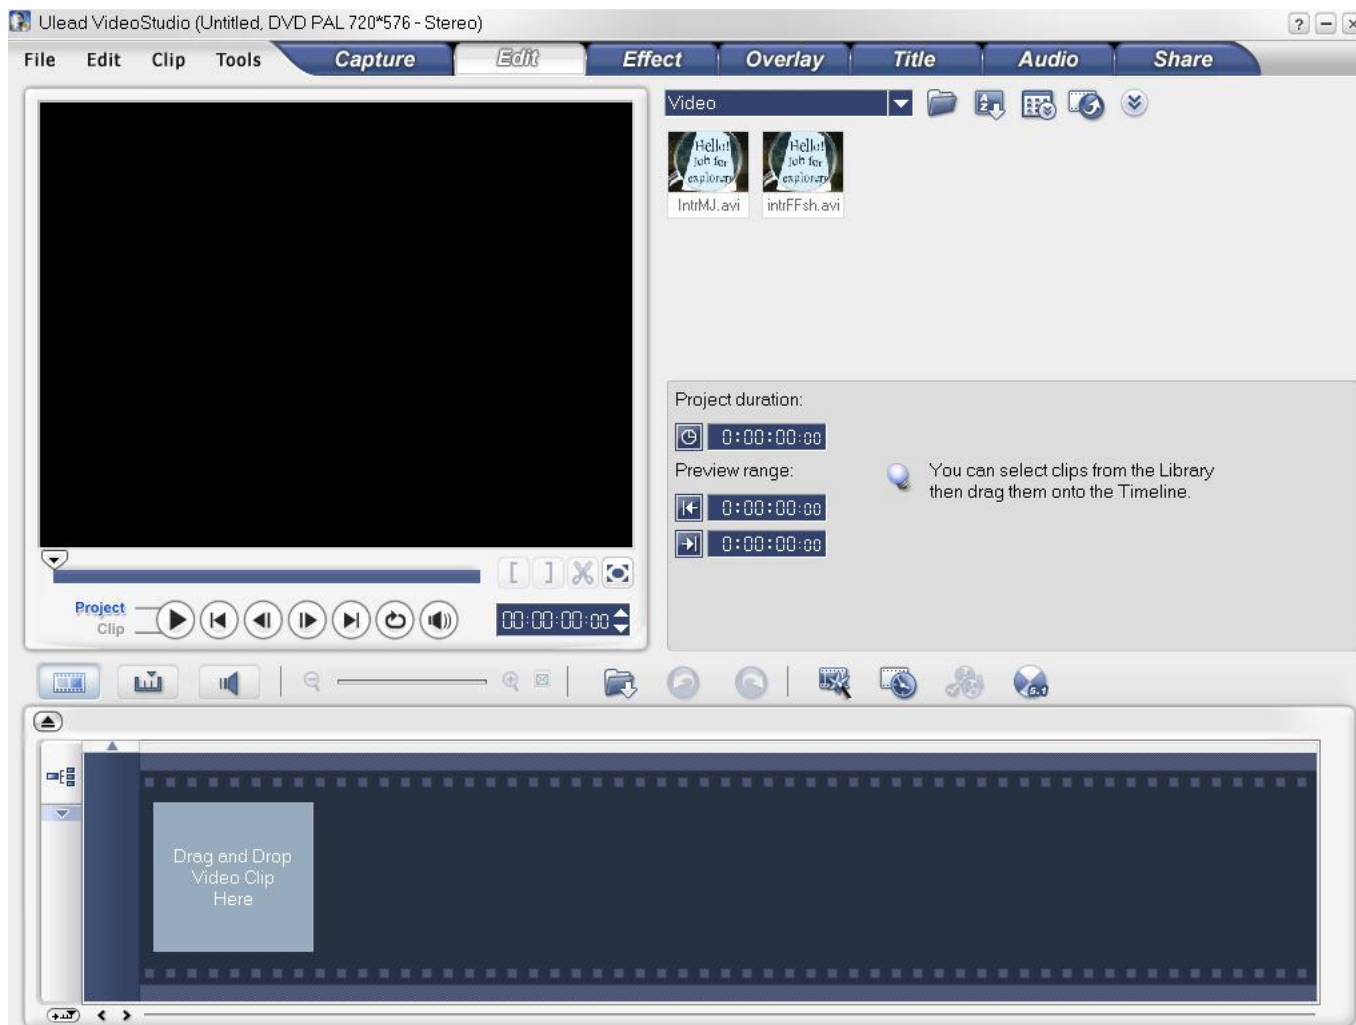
Ulead VideoStudio (Untitled, DVD PAL 720*576 - Stereo)

File Edit Clip Tools Capture Edit Effect Overlay Title Audio Share

Video

Hello! Job for explorers
IntrMJ.avi

Hello! Job for explorers
intrFFsh.avi

Project duration:
0:00:00:00
Preview range:
0:00:00:00
0:00:00:00

You can select clips from the Library then drag them onto the Timeline.

Project
Clip

00:00:00:00

Drag and Drop Video Clip Here